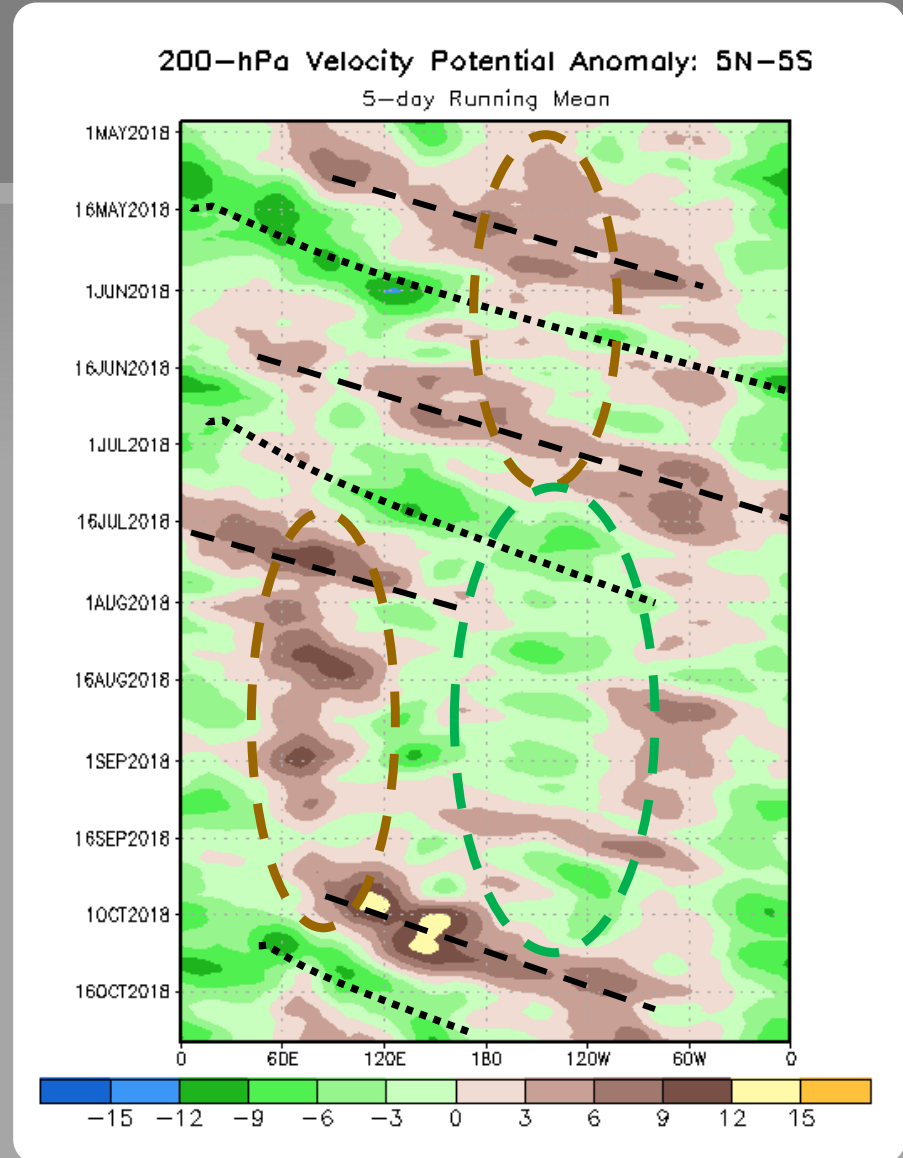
200–hPa Velocity Potential Anomaly: 5N–5S
5–day Running Mean

1MAY2018
16MAY2018
1JUN2018
16JUN2018
1JUL2018
16JUL2018
1AUG2018
16AUG2018
1SEP2018
16SEP2018
1OCT2018
16OCT2018

0 60E 120E 180 120W 60W 0

−15 −12 −9 −6 −3 0 3 6 9 12 15